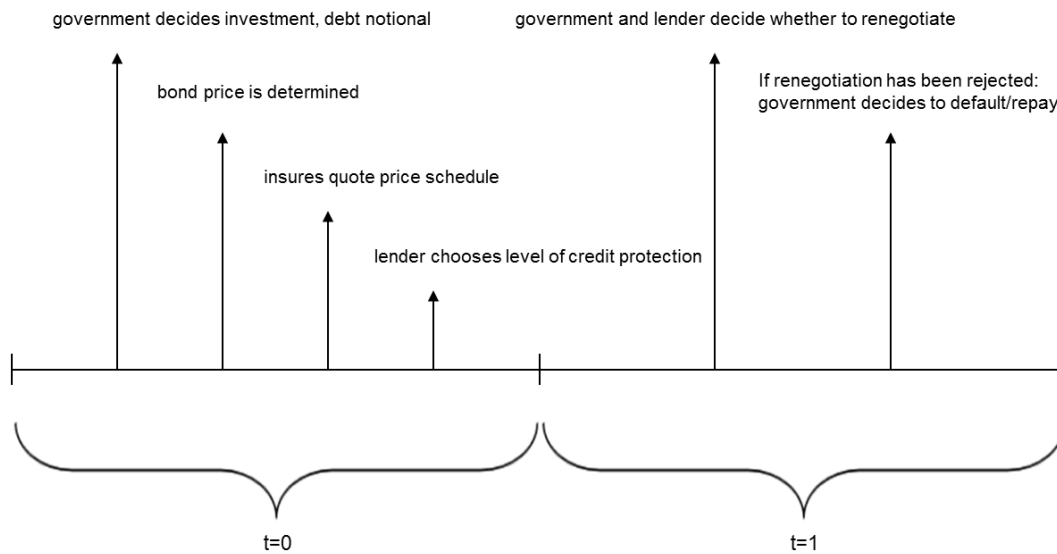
government decides investment, debt notional

bond price is determined

insures quote price schedule

lender chooses level of credit protection

government and lender decide whether to renegotiate

If renegotiation has been rejected: government decides to default/repay

t=0

t=1